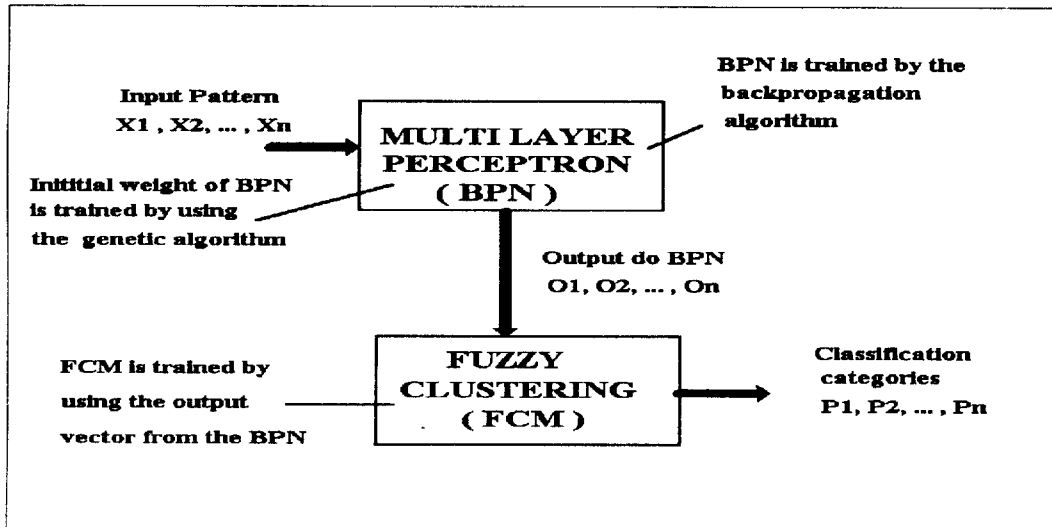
Input Pattern
X1 , X2, ... , Xn

MULTI LAYER PERCEPTRON ( BPN )

BPN is trained by the backpropagation algorithm

Inititial weight of BPN is trained by using the genetic algorithm

Output do BPN
O1, O2, ... , On

FCM is trained by using the output vector from the BPN

FUZZY CLUSTERING ( FCM )

Classification categories
P1, P2, ... , Pn